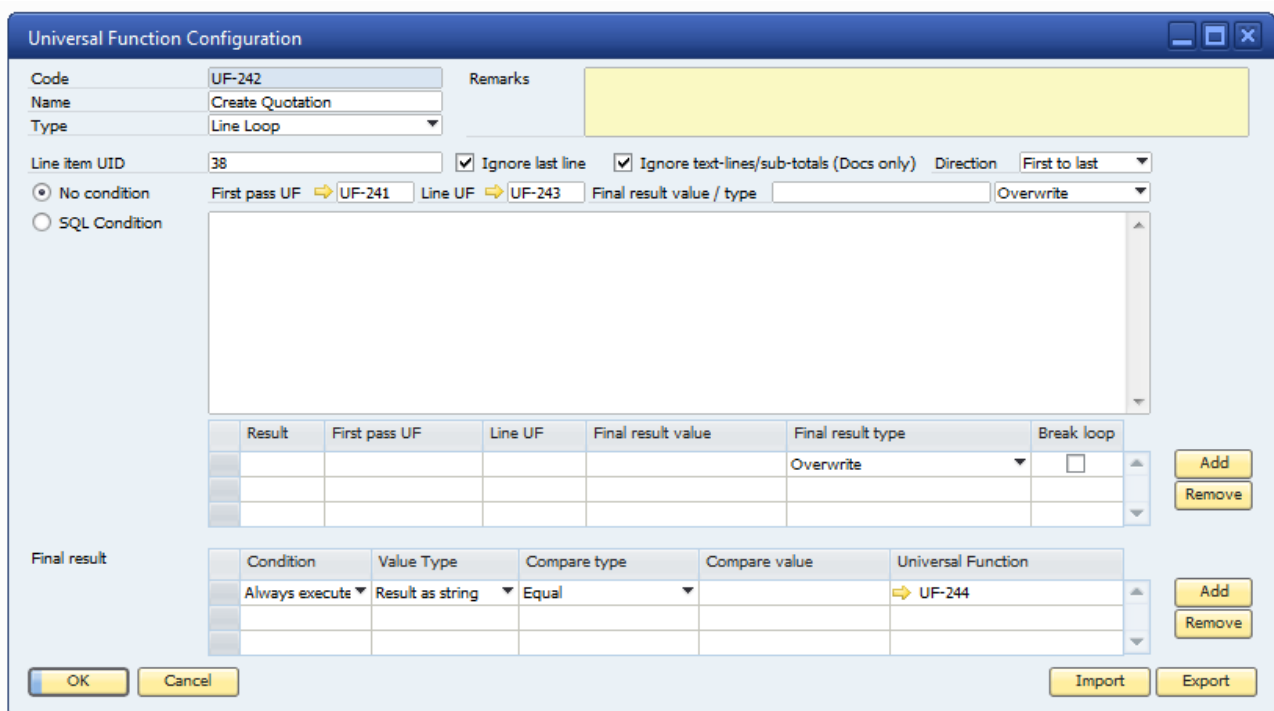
Universal Function Configuration

Code UF-242
Name Create Quotation
Type Line Loop
Remarks

Line item UID 38
Ignore last line
Ignore text-lines/sub-totals (Docs only)
Direction First to last

No condition
SQL Condition
First pass UF UF-241
Line UF UF-243
Final result value / type
Overwrite

| Result | First pass UF | Line UF | Final result value | Final result type | Break loop |
|---|---|---|---|---|---|
| | | | | Overwrite | |
| | | | | | |
| | | | | | |

Add
Remove

Final result

| Condition | Value Type | Compare type | Compare value | Universal Function |
|---|---|---|---|---|
| Always execute | Result as string | Equal | | UF-244 |
| | | | | |
| | | | | |

Add
Remove

OK
Cancel
Import
Export